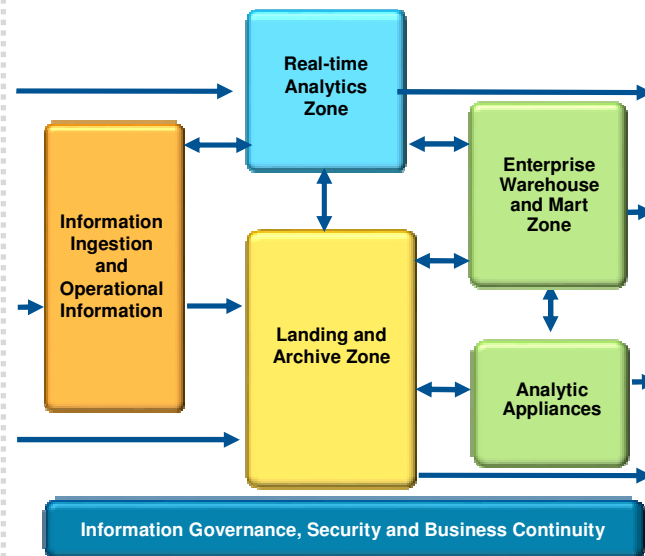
Real-time Analytics Zone

Information Ingestion and Operational Information

Enterprise Warehouse and Mart Zone

Landing and Archive Zone

Analytic Appliances

Information Governance, Security and Business Continuity